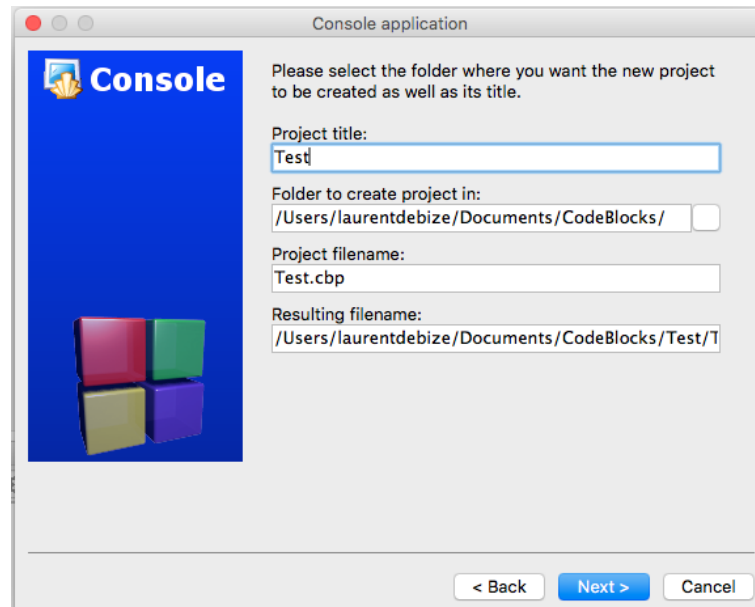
Console application

Console

Please select the folder where you want the new project to be created as well as its title.

Project title:

Test

Folder to create project in:

/Users/laurentdebize/Documents/CodeBlocks/

Project filename:

Test.cbp

Resulting filename:

/Users/laurentdebize/Documents/CodeBlocks/Test/T

< Back

Next >

Cancel